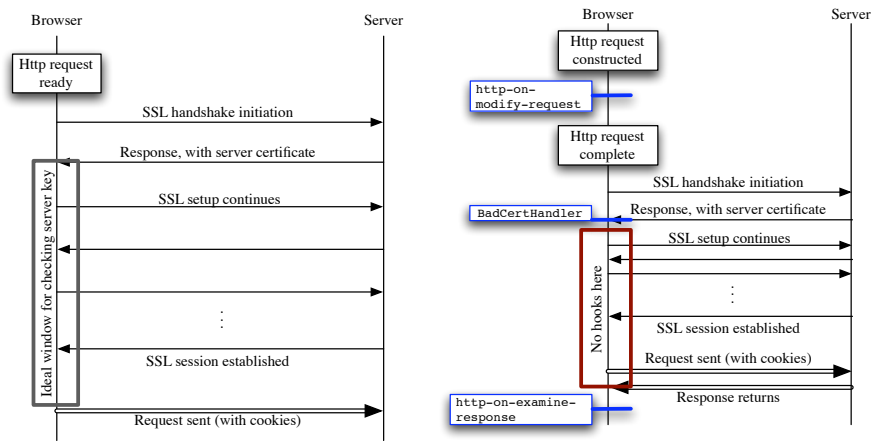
Browser

Server

Http request ready

SSL handshake initiation

Response, with server certificate

Ideal window for checking server key

SSL setup continues

⋮

SSL session established

Request sent (with cookies)

Browser

Server

Http request constructed

http-on-modify-request

Http request complete

SSL handshake initiation

BadCertHandler

Response, with server certificate

SSL setup continues

No hooks here

⋮

SSL session established

Request sent (with cookies)

http-on-examine-response

Response returns